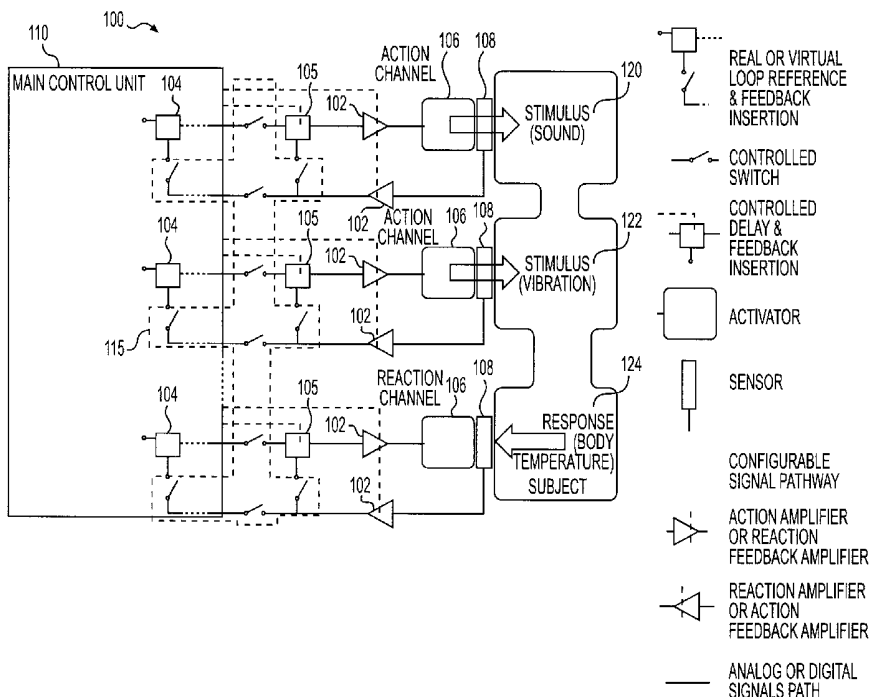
100

110

MAIN CONTROL UNIT

104

105

102

ACTION CHANNEL

106

108

STIMULUS (SOUND)

120

102

ACTION CHANNEL

106

108

104

105

102

STIMULUS (VIBRATION)

122

115

102

REACTION CHANNEL

106

108

124

104

105

102

RESPONSE (BODY TEMPERATURE)

SUBJECT

102

REAL OR VIRTUAL LOOP REFERENCE & FEEDBACK INSERTION

CONTROLLED SWITCH

CONTROLLED DELAY & FEEDBACK INSERTION

ACTIVATOR

SENSOR

CONFIGURABLE SIGNAL PATHWAY

ACTION AMPLIFIER OR REACTION FEEDBACK AMPLIFIER

REACTION AMPLIFIER OR ACTION FEEDBACK AMPLIFIER

ANALOG OR DIGITAL SIGNALS PATH